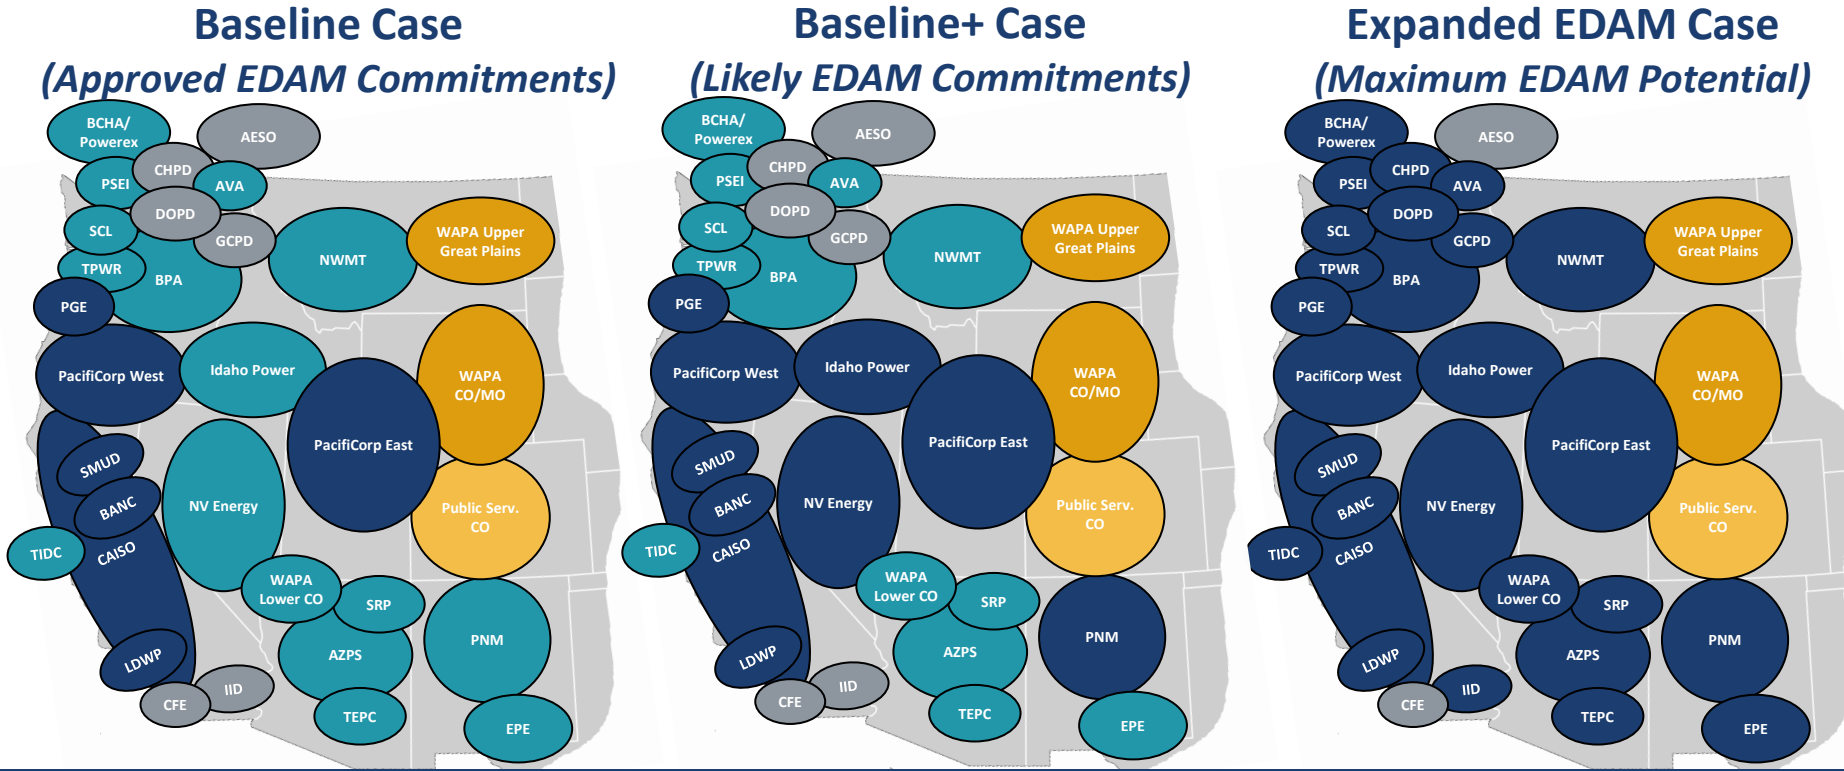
Baseline Case
(Approved EDAM Commitments)

BCHA/ Powerex
AESO
CHPD
PSEI
AVA
DOPD
SCL
GCPD
NWMT
WAPA Upper Great Plains
TPWR
BPA
PGE
PacifiCorp West
Idaho Power
WAPA CO/MO
PacifiCorp East
SMUD
BANC
NV Energy
Public Serv. CO
TIDC
CAISO
WAPA Lower CO
SRP
PNM
AZPS
LDWP
IID
CFE
TEPC
EPE

Baseline+ Case
(Likely EDAM Commitments)

BCHA/ Powerex
AESO
CHPD
PSEI
AVA
DOPD
SCL
GCPD
NWMT
WAPA Upper Great Plains
TPWR
BPA
PGE
PacifiCorp West
Idaho Power
WAPA CO/MO
PacifiCorp East
SMUD
BANC
NV Energy
Public Serv. CO
TIDC
CAISO
WAPA Lower CO
SRP
PNM
AZPS
LDWP
IID
CFE
TEPC
EPE

Expanded EDAM Case
(Maximum EDAM Potential)

BCHA/ Powerex
AESO
CHPD
PSEI
AVA
DOPD
SCL
GCPD
NWMT
WAPA Upper Great Plains
TPWR
BPA
PGE
PacifiCorp West
Idaho Power
WAPA CO/MO
PacifiCorp East
SMUD
BANC
NV Energy
Public Serv. CO
TIDC
CAISO
WAPA Lower CO
SRP
PNM
AZPS
LDWP
IID
CFE
TEPC
EPE